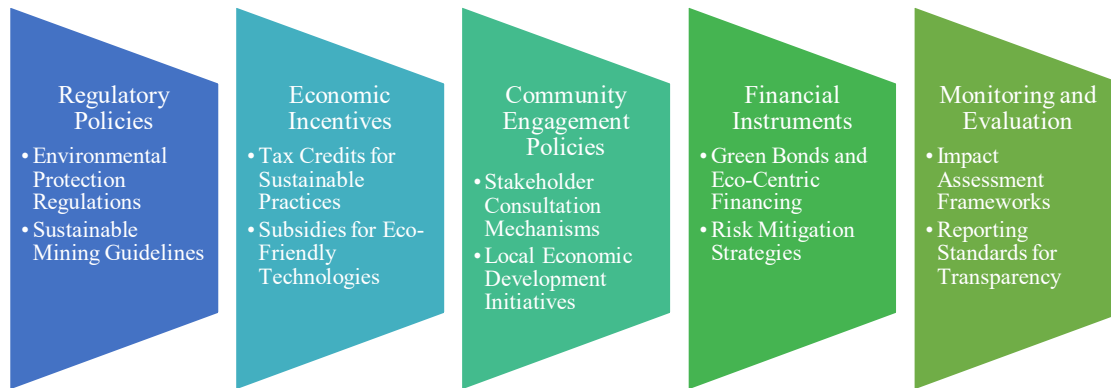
Regulatory Policies
• Environmental Protection Regulations
• Sustainable Mining Guidelines

Economic Incentives
• Tax Credits for Sustainable Practices
• Subsidies for Eco-Friendly Technologies

Community Engagement Policies
• Stakeholder Consultation Mechanisms
• Local Economic Development Initiatives

Financial Instruments
• Green Bonds and Eco-Centric Financing
• Risk Mitigation Strategies

Monitoring and Evaluation
• Impact Assessment Frameworks
• Reporting Standards for Transparency